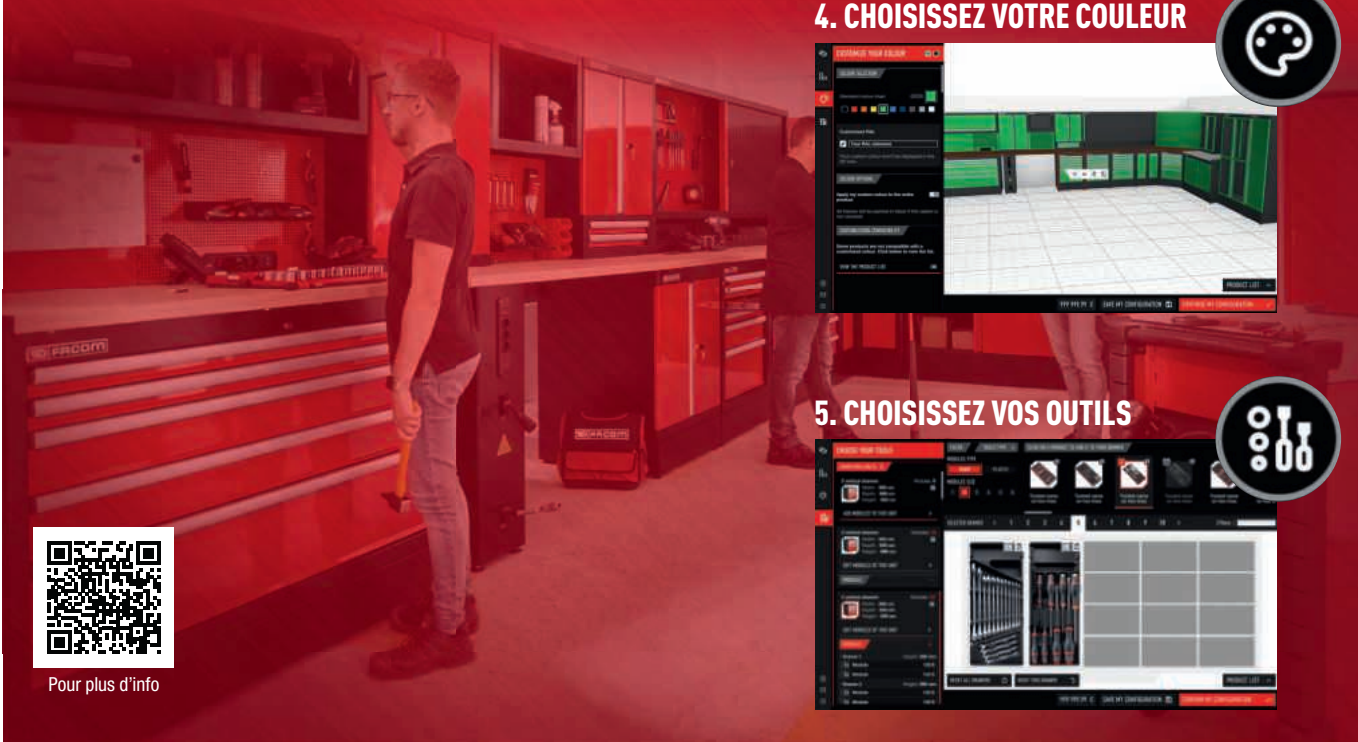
4. CHOISISSEZ VOTRE COULEUR

CUSTOMIZE YOUR COLOUR

COLOUR SELECTION

CUSTOMISED FILE

COLOUR OPTIONS

INCOMPATIBLE COMPONENTS

PRODUCT LIST

SAVE MY CONFIGURATION

CONFIRM MY CONFIGURATION

FACOM

FACOM

5. CHOISISSEZ VOS OUTILS

CHOOSE YOUR TOOLS

PRODUCT LIST

RESET ALL DRAWERS

SAVE MY CONFIGURATION

CONFIRM MY CONFIGURATION

Pour plus d'info